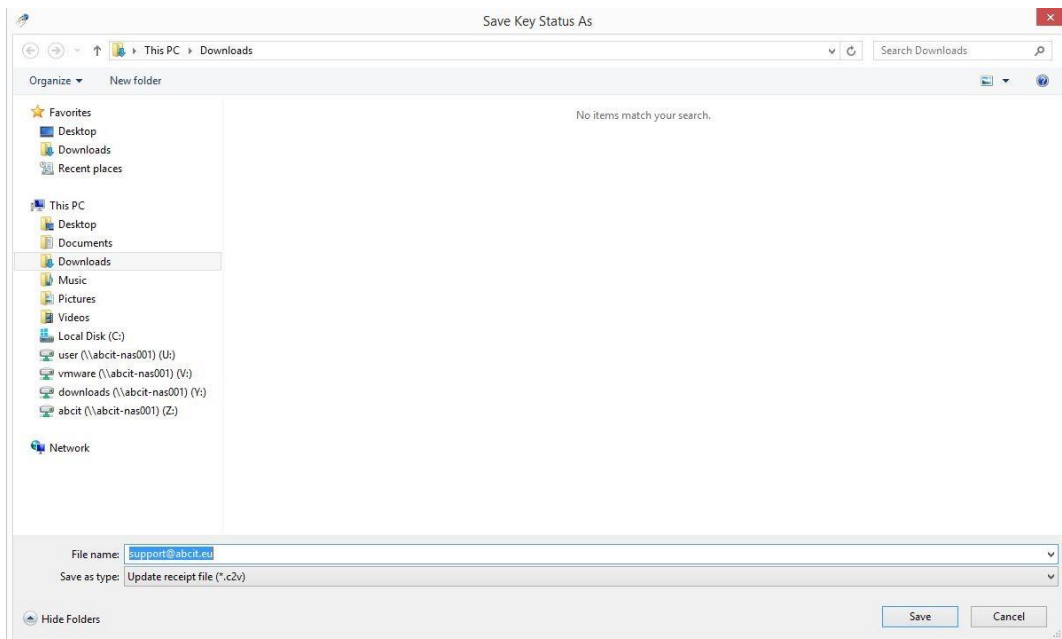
Save Key Status As

This PC ▸ Downloads

Search Downloads

Organize ▾ New folder

Favorites
Desktop
Downloads
Recent places

This PC
Desktop
Documents
Downloads
Music
Pictures
Videos
Local Disk (C:)
user (\\abcit-nas001) (U:)
vmware (\\abcit-nas001) (V:)
downloads (\\abcit-nas001) (Y:)
abcit (\\abcit-nas001) (Z:)

Network

No items match your search.

File name: support@abcit.eu
Save as type: Update receipt file (*.c2v)

Hide Folders

Save
Cancel